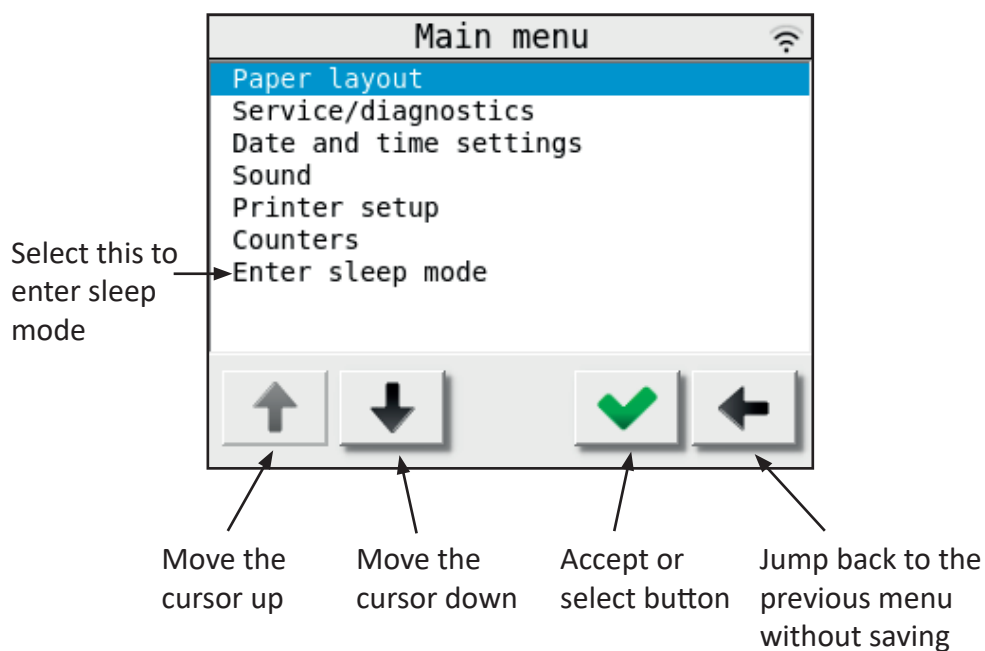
Main menu

Paper layout
Service/diagnostics
Date and time settings
Sound
Printer setup
Counters
Enter sleep mode

Select this to enter sleep mode

Move the cursor up

Move the cursor down

Accept or select button

Jump back to the previous menu without saving